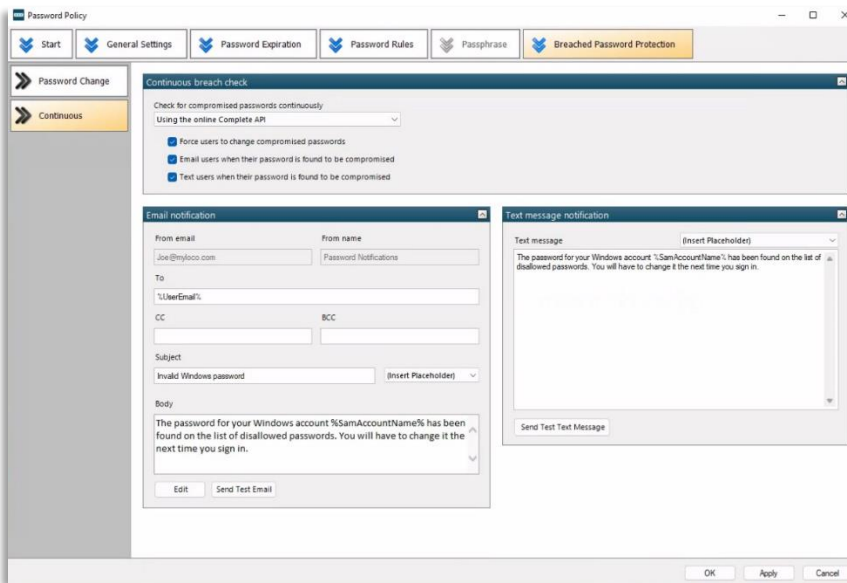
Password Policy

Start
General Settings
Password Expiration
Password Rules
Passphrase
Breached Password Protection

Password Change
Continuous

Continuous breach check

Check for compromised passwords continuously
Using the online Complete API
Force users to change compromised passwords
Email users when their password is found to be compromised
Text users when their password is found to be compromised

Email notification

From email
Joe@myloco.com
From name
Password Notifications
To
%UserEmail%
CC
BCC
Subject
Invalid Windows password
(Insert Placeholder)
Body
The password for your Windows account %SamAccountName% has been found on the list of disallowed passwords. You will have to change it the next time you sign in.
Edit
Send Test Email

Text message notification

Text message
(Insert Placeholder)
The password for your Windows account %SamAccountName% has been found on the list of disallowed passwords. You will have to change it the next time you sign in.
Send Test Text Message

OK
Apply
Cancel